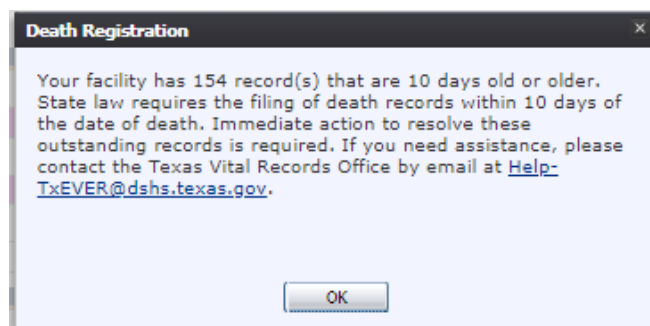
Death Registration

×

Your facility has 154 record(s) that are 10 days old or older. State law requires the filing of death records within 10 days of the date of death. Immediate action to resolve these outstanding records is required. If you need assistance, please contact the Texas Vital Records Office by email at Help-TxEVER@dshs.texas.gov.

OK